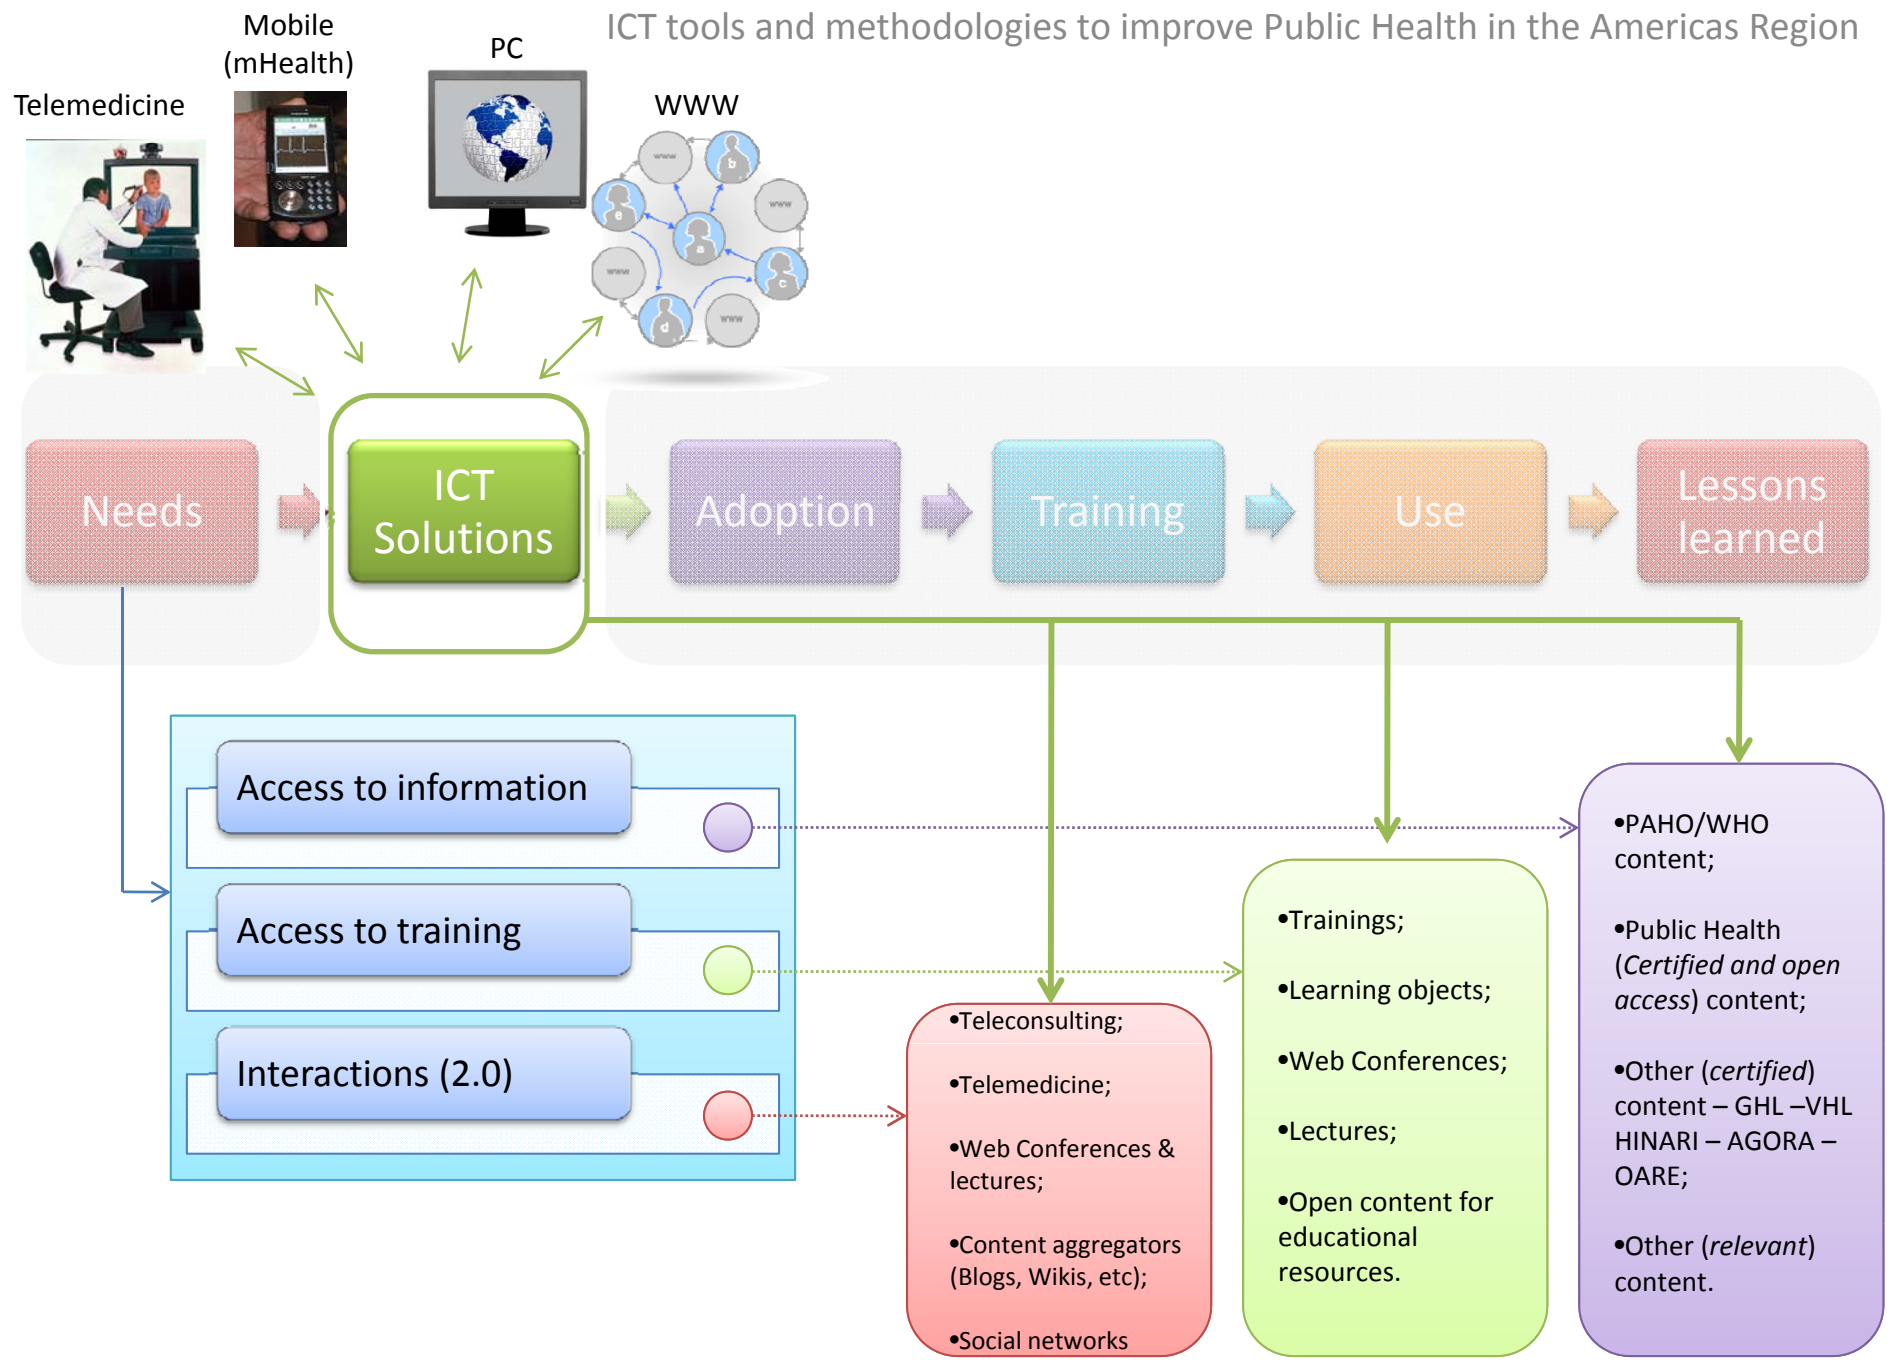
ICT tools and methodologies to improve Public Health in the Americas Region

Telemedicine

Mobile (mHealth)

PC

WWW

www

b

www

e

a

c

www

d

www

Needs

ICT Solutions

Adoption

Training

Use

Lessons learned

Access to information

Access to training

Interactions (2.0)

•Teleconsulting;

•Telemedicine;

•Web Conferences & lectures;

•Content aggregators (Blogs, Wikis, etc);

•Social networks

•Trainings;

•Learning objects;

•Web Conferences;

•Lectures;

•Open content for educational resources.

•PAHO/WHO content;

•Public Health (*Certified and open access*) content;

•Other (*certified*) content – GHL –VHL HINARI – AGORA – OARE;

•Other (*relevant*) content.